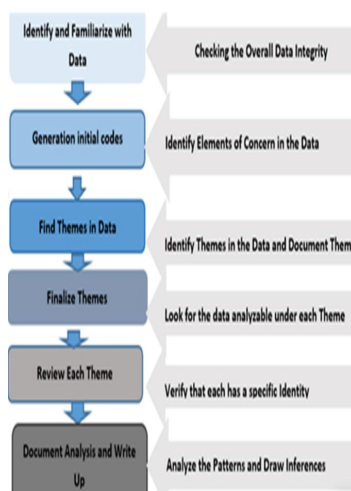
Identify and Familiarize with Data

Checking the Overall Data Integrity

Generation initial codes

Identify Elements of Concern in the Data

Find Themes in Data

Identify Themes in the Data and Document Them

Finalize Themes

Look for the data analyzable under each Theme

Review Each Theme

Verify that each has a specific Identity

Document Analysis and Write Up

Analyze the Patterns and Draw Inferences